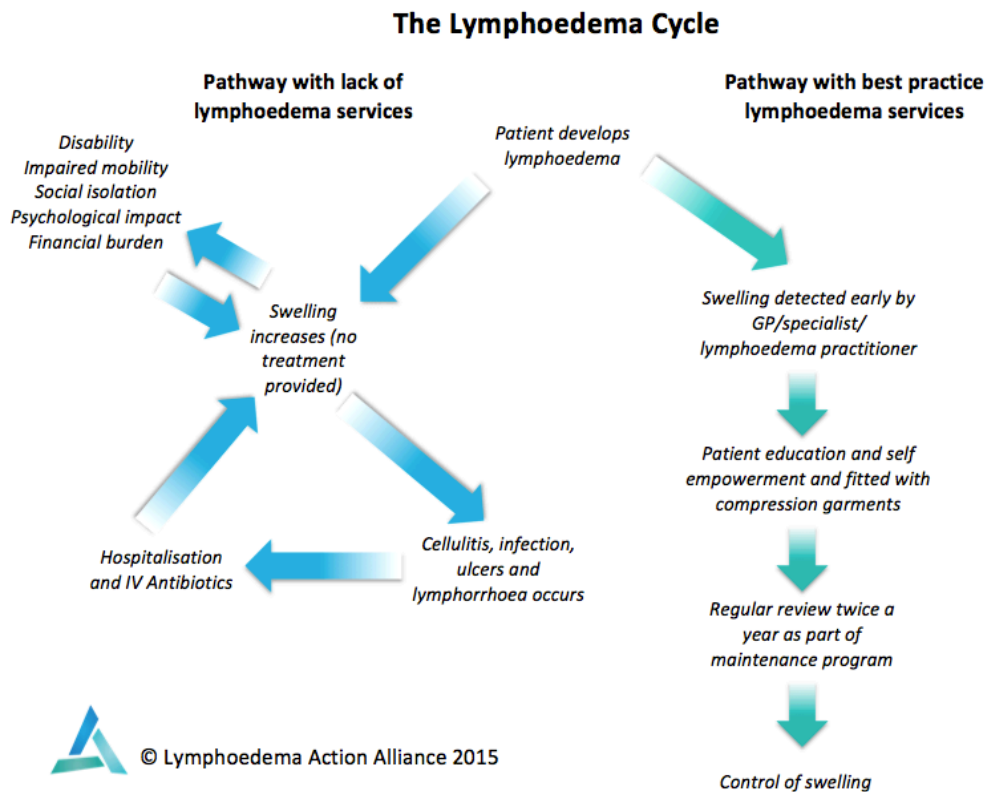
The Lymphoedema Cycle

Pathway with lack of lymphoedema services

Pathway with best practice lymphoedema services

Patient develops lymphoedema

Disability
Impaired mobility
Social isolation
Psychological impact
Financial burden

Swelling increases (no treatment provided)

Hospitalisation and IV Antibiotics

Cellulitis, infection, ulcers and lymphorrhoea occurs

Swelling detected early by GP/specialist/ lymphoedema practitioner

Patient education and self empowerment and fitted with compression garments

Regular review twice a year as part of maintenance program

Control of swelling

© Lymphoedema Action Alliance 2015